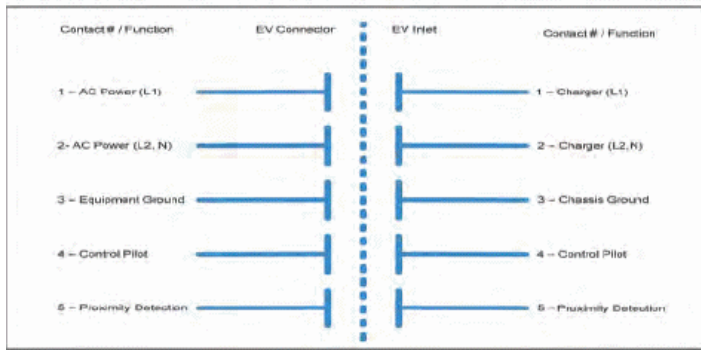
Contact # / Function

EV Connector

EV Inlet

Contact # / Function

1 – AC Power (L1)

1 – Charger (L1)

2- AC Power (L2, N)

2 – Charger (L2,N)

3 – Equipment Ground

3 – Chassis Ground

4 – Control Pilot

4 – Control Pilot

5 – Proximity Detection

5 – Proximity Detection